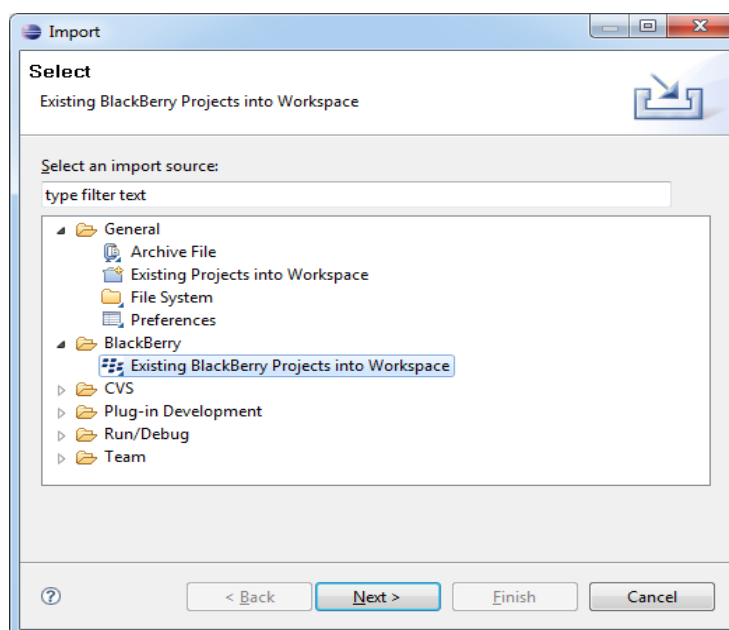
Import

Select

Existing BlackBerry Projects into Workspace

Select an import source:

type filter text

General
Archive File
Existing Projects into Workspace
File System
Preferences
BlackBerry
Existing BlackBerry Projects into Workspace
CVS
Plug-in Development
Run/Debug
Team

?

< Back
Next >
Finish
Cancel